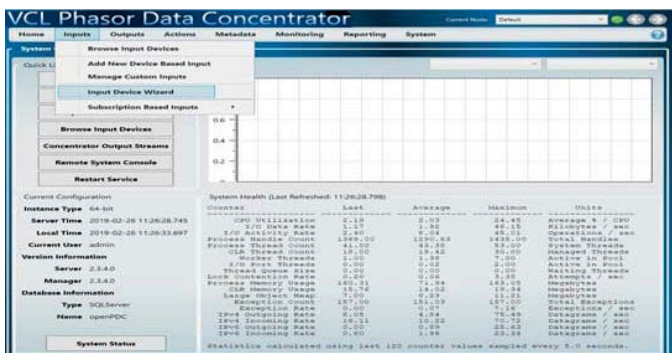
VCL Phasor Data Concentrator

Current Node: Default

Home Inputs Outputs Actions Metadata Monitoring Reporting System

System

Quick L

Browse Input Devices

Add New Device Based Input

Manage Custom Inputs

Input Device Wizard

Subscription Based Inputs

0.8

0.6

0.4

0.2

0.0

Browse Input Devices

Concentrator Output Streams

Remote System Console

Restart Service

Current Configuration

Instance Type 64-bit

Server Time 2019-02-26 11:26:28.745

Local Time 2019-02-26 11:26:33.697

Current User admin

Version Information

Server 2.3.4.0

Manager 2.3.4.0

Database Information

Type SQLServer

Name openPDC

System Status

System Health (Last Refreshed: 11:26:28.798)

| Counter | Last | Average | Maximum | Units |
|---|---|---|---|---|
| CPU Utilization | 2.18 | 2.03 | 24.45 | Average % / CPU |
| I/O Data Rate | 1.17 | 1.92 | 40.15 | Kilobytes / sec |
| I/O Activity Rate | 2.40 | 5.04 | 45.01 | Operations / sec |
| Process Handle Count | 1369.00 | 1290.63 | 1435.00 | Total Handles |
| Process Thread Count | 41.00 | 41.35 | 53.00 | System Threads |
| CLR Thread Count | 18.00 | 19.42 | 30.00 | Managed Threads |
| Worker Threads | 1.00 | 1.35 | 7.00 | Active in Pool |
| I/O Port Threads | 0.00 | 0.02 | 2.00 | Active in Pool |
| Thread Queue Size | 0.00 | 0.00 | 0.00 | Waiting Threads |
| Lock Contention Rate | 0.20 | 0.06 | 3.38 | Attempts / sec |
| Process Memory Usage | 160.31 | 71.59 | 163.05 | Megabytes |
| CLR Memory Usage | 15.76 | 14.02 | 19.34 | Megabytes |
| Large Object Heap | 1.00 | 0.93 | 11.21 | Megabytes |
| Exception Count | 157.00 | 151.03 | 157.00 | Total Exceptions |
| Exception Rate | 0.00 | 0.07 | 7.16 | Exceptions / sec |
| IPv4 Outgoing Rate | 0.05 | 8.34 | 75.49 | Datagrams / sec |
| IPv4 Incoming Rate | 16.11 | 11.22 | 70.35 | Datagrams / sec |
| IPv6 Outgoing Rate | 0.00 | 0.59 | 25.63 | Datagrams / sec |
| IPv6 Incoming Rate | 0.80 | 1.98 | 23.33 | Datagrams / sec |

Statistics calculated using last 120 counter values sampled every 5.0 seconds.